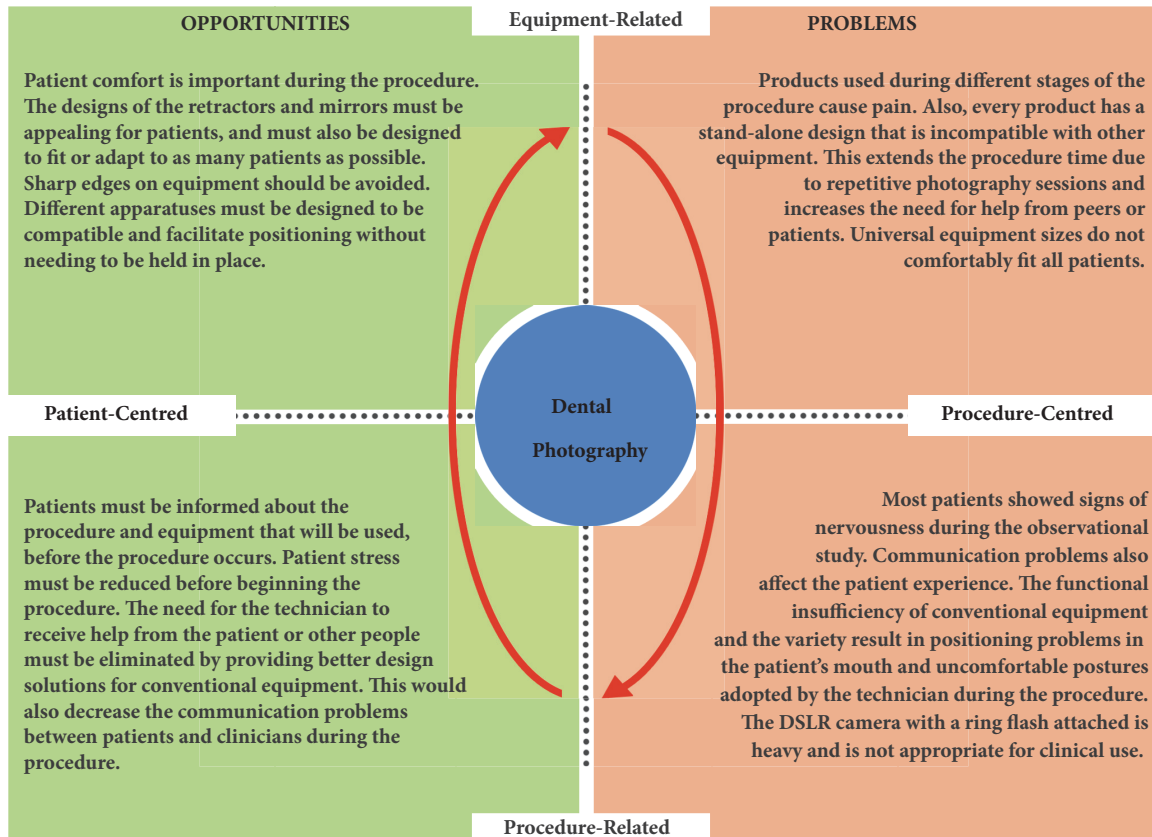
OPPORTUNITIES

Equipment-Related

PROBLEMS

Patient comfort is important during the procedure. The designs of the retractors and mirrors must be appealing for patients, and must also be designed to fit or adapt to as many patients as possible. Sharp edges on equipment should be avoided. Different apparatuses must be designed to be compatible and facilitate positioning without needing to be held in place.

Products used during different stages of the procedure cause pain. Also, every product has a stand-alone design that is incompatible with other equipment. This extends the procedure time due to repetitive photography sessions and increases the need for help from peers or patients. Universal equipment sizes do not comfortably fit all patients.

Patient-Centred

Dental Photography

Procedure-Centred

Patients must be informed about the procedure and equipment that will be used, before the procedure occurs. Patient stress must be reduced before beginning the procedure. The need for the technician to receive help from the patient or other people must be eliminated by providing better design solutions for conventional equipment. This would also decrease the communication problems between patients and clinicians during the procedure.

Most patients showed signs of nervousness during the observational study. Communication problems also affect the patient experience. The functional insufficiency of conventional equipment and the variety result in positioning problems in the patient's mouth and uncomfortable postures adopted by the technician during the procedure. The DSLR camera with a ring flash attached is heavy and is not appropriate for clinical use.

Procedure-Related